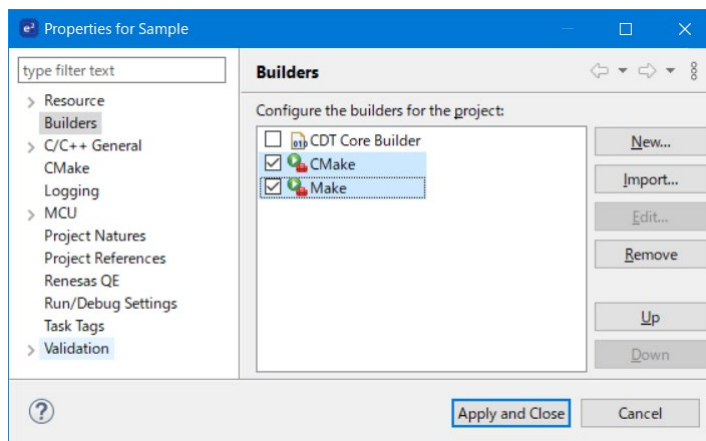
e² Properties for Sample

type filter text

Resource
Builders
C/C++ General
CMake
Logging
MCU
Project Natures
Project References
Renesas QE
Run/Debug Settings
Task Tags
Validation

Builders

Configure the builders for the project:

CDT Core Builder
CMake
Make

New...
Import...
Edit...
Remove
Up
Down

?

Apply and Close
Cancel